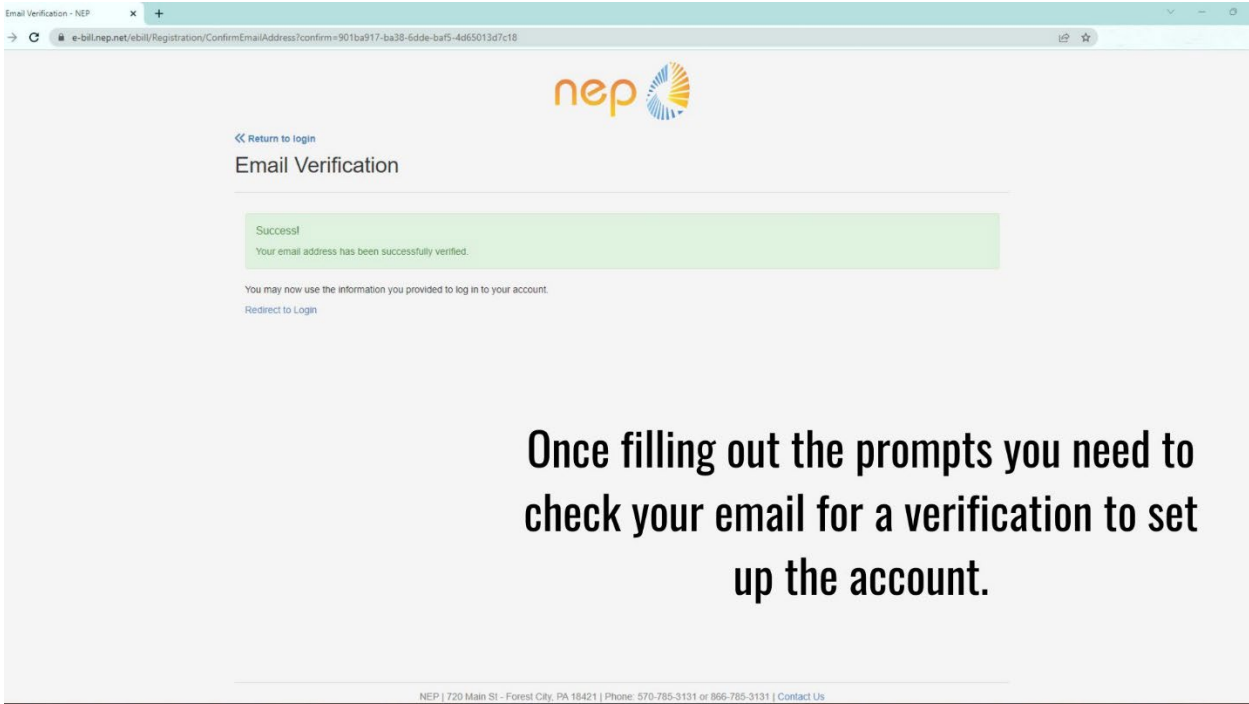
Email Verification - NEP × +

e-bill.nep.net/ebill/Registration/ConfirmEmailAddress?confirm=901ba917-ba38-6dde-baf5-4d65013d7c18

nep

« Return to login

Email Verification

Success!

Your email address has been successfully verified.

You may now use the information you provided to log in to your account.

Redirect to Login

Once filling out the prompts you need to check your email for a verification to set up the account.

NEP | 720 Main St - Forest City, PA 18421 | Phone: 570-785-3131 or 866-785-3131 | Contact Us